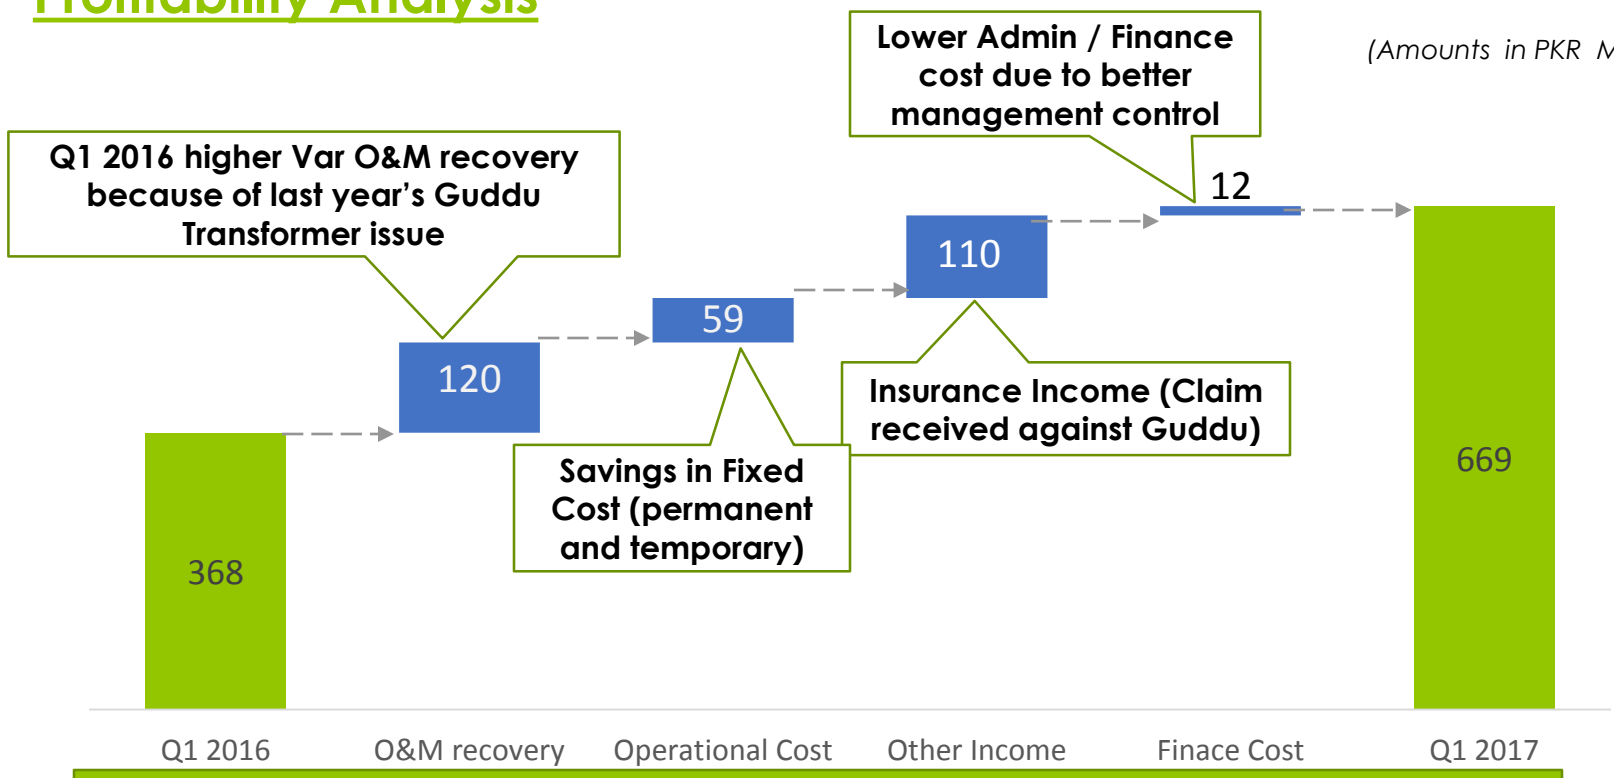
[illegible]

(Amounts in PKR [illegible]

Lower Admin / Finance cost due to better management control

Q1 2016 higher Var O&M recovery because of last year's Guddu Transformer issue

12

110

59

120

Insurance Income (Claim received against Guddu)

Savings in Fixed Cost (permanent and temporary)

669

368

Q1 2016
O&M recovery
Operational Cost
Other Income
Finace Cost
Q1 2017